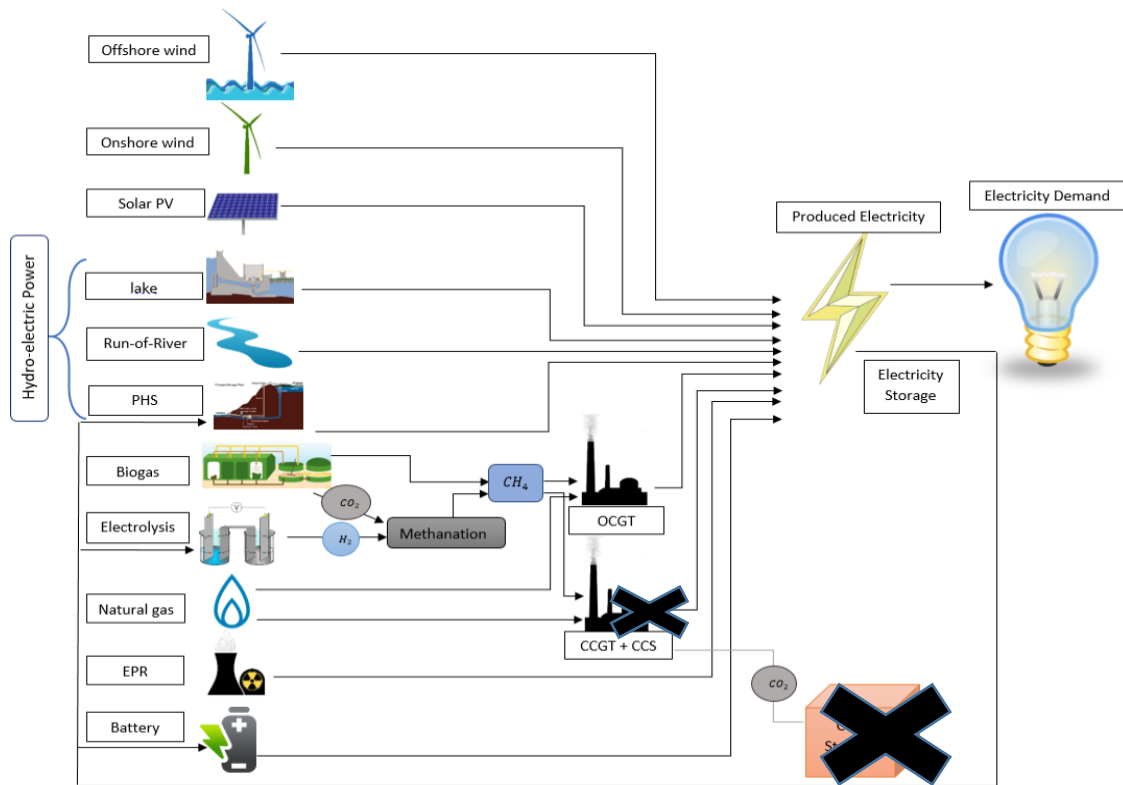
Offshore wind

Onshore wind

Solar PV

Hydro-electric Power

lake

Run-of-River

PHS

Produced Electricity

Electricity Demand

Electricity Storage

Biogas

$CO_2$

$CH_4$

Electrolysis

$H_2$

Methanation

OCGT

Natural gas

CCGT + CCS

EPR

$CO_2$

Battery

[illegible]